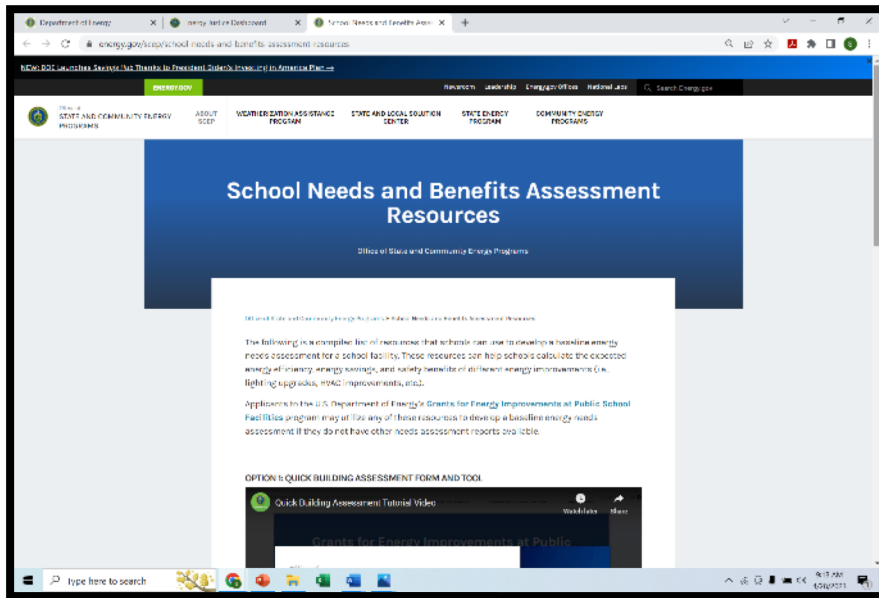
Department of Energy | Energy Justice Dashboard | School Needs and Benefits Asses

energy.gov/scep/school-needs-and-benefits-assessment-resources

NEW: DOE Launches Savings Hub Thanks to President Biden's Investing in America Plan →

ENERGY.GOV

Newsroom Leadership Energy.gov Offices National Labs Search Energy.gov

Office of
STATE AND COMMUNITY ENERGY PROGRAMS

ABOUT SCEP

WEATHERIZATION ASSISTANCE PROGRAM

STATE AND LOCAL SOLUTION CENTER

STATE ENERGY PROGRAM

COMMUNITY ENERGY PROGRAMS

School Needs and Benefits Assessment Resources

Office of State and Community Energy Programs

Office of State and Community Energy Programs » School Needs and Benefits Assessment Resources

The following is a compiled list of resources that schools can use to develop a baseline energy needs assessment for a school facility. These resources can help schools calculate the expected energy efficiency, energy savings, and safety benefits of different energy improvements (i.e., lighting upgrades, HVAC improvements, etc.).

Applicants to the U.S. Department of Energy's Grants for Energy Improvements at Public School Facilities program may utilize any of these resources to develop a baseline energy needs assessment if they do not have other needs assessment reports available.

OPTION 1: QUICK BUILDING ASSESSMENT FORM AND TOOL

Quick Building Assessment Tutorial Video

Watch later Share

Grants for Energy Improvements at Public

Type here to search

9:17 AM
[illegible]